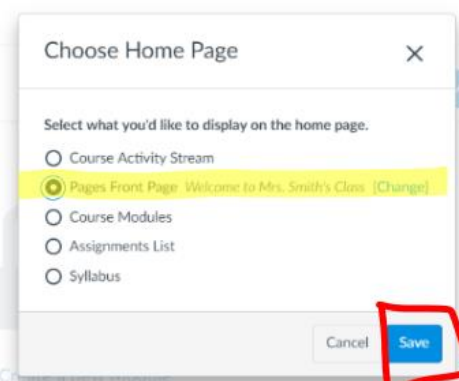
Choose Home Page

×

Select what you'd like to display on the home page.

Course Activity Stream

Pages Front Page Welcome to Mrs. Smith's Class [Change]

Course Modules

Assignments List

Syllabus

Cancel

Save